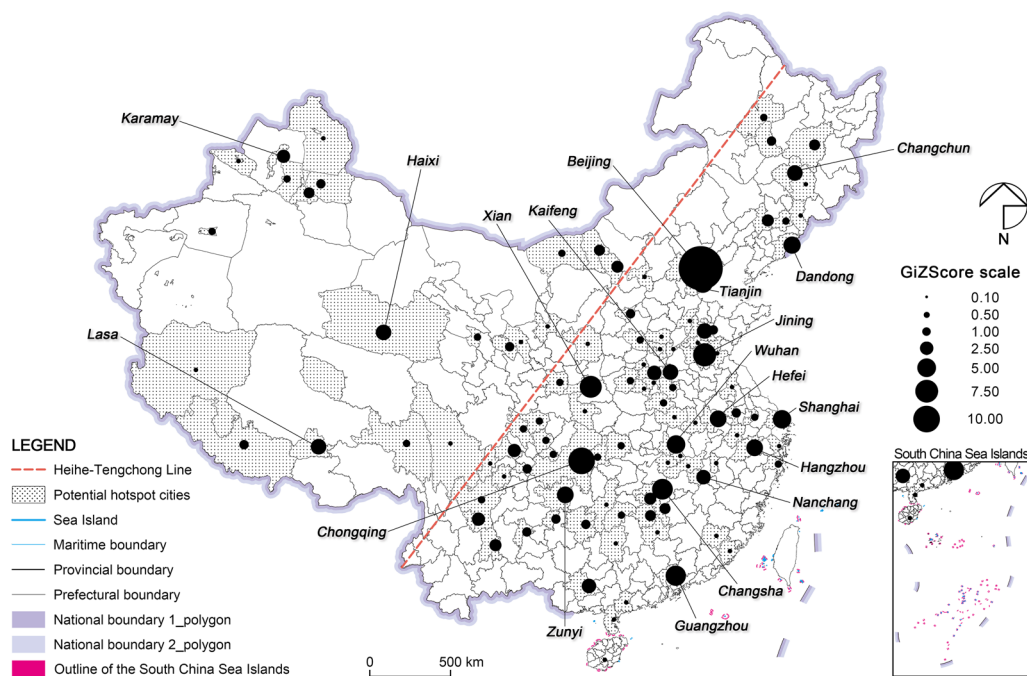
Karamay
Haixi
Beijing
Changchun
Kaifeng
Xian
N
Dandong
Tianjin
GiZScore scale
0.10
0.50
1.00
2.50
5.00
7.50
10.00
Lasa
Jining
Wuhan
Hefei
Shanghai
LEGEND
Heihe-Tengchong Line
Potential hotspot cities
Sea Island
Maritime boundary
Provincial boundary
Prefectural boundary
National boundary 1_polygon
National boundary 2_polygon
Outline of the South China Sea Islands
Hangzhou
Nanchang
Chongqing
Changsha
Zunyi
Guangzhou
0
500 km
South China Sea Islands